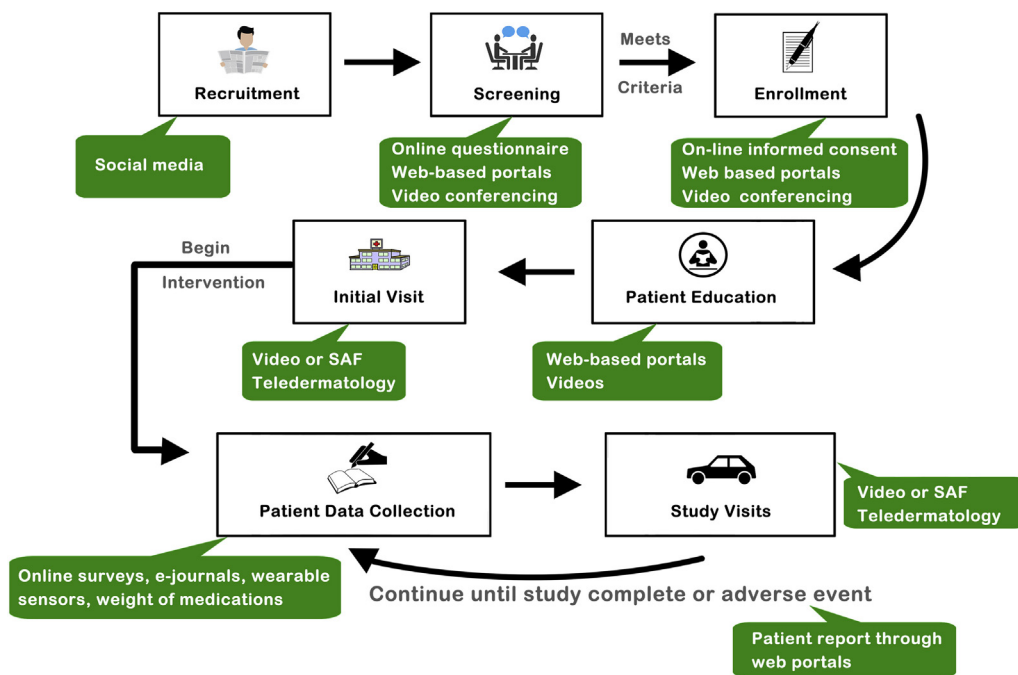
Recruitment

Social media

Screening

Online questionnaire
Web-based portals
Video conferencing

Meets Criteria

Enrollment

On-line informed consent
Web based portals
Video conferencing

Patient Education

Web-based portals
Videos

Initial Visit

Video or SAF
Teledermatology

Begin Intervention

Patient Data Collection

Online surveys, e-journals, wearable sensors, weight of medications

Study Visits

Video or SAF
Teledermatology

Continue until study complete or adverse event

Patient report through web portals